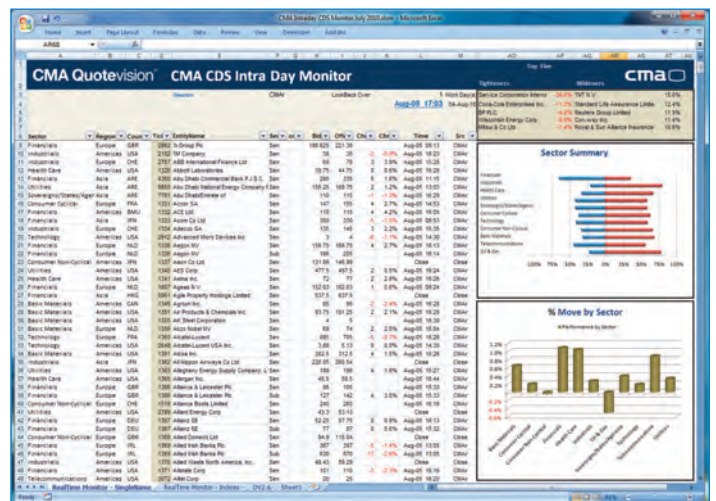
CMA Intraday CDS Monitor July 2010.xlsm - Microsoft Excel

Home Insert Page Layout Formulas Data Review View Developer Add-Ins

CMA Quotevision® CMA CDS Intra Day Monitor

cma

Tighteners Wideners

Service Corporation Intern
Coca-Cola Enterprises Inc.
BP PLC
Weyerhaeuser Co
Mitsui & Co Ltd

TNT N.V.
Standard Life Assurance Limite
Reuters Group Limited
Con-way Inc.
Royal & Sun Alliance Insurance

Aug-05 17:03

| Sector | Region | Country | Ticker | EntityName | Seniority | Bid | Offer | Chg | Time | Src |
|---|---|---|---|---|---|---|---|---|---|---|
| Financials | Europe | GBR | | 3i Group Plc | Sen | | | | Aug-05 | CMAV |
| Industrials | Americas | USA | | 3M Company | Sen | | | | Aug-05 | CMAV |
| Financials | Europe | CHE | | ABB International Finance Ltd | Sen | | | | Aug-05 | CMAV |
| Health Care | Americas | USA | | Abbott Laboratories | Sen | | | | Aug-05 | CMAV |
| Financials | Asia | ARE | | Abu Dhabi National Energy Company PJSC | Sen | | | | Aug-05 | CMAV |
| Consumer Cyclical | Europe | FRA | | Accor SA | Sen | | | | Aug-05 | CMAV |
| Financials | Americas | BMU | | ACE Ltd | Sen | | | | Aug-05 | CMAV |
| Industrials | Europe | CHE | | Adecco SA | Sen | | | | Aug-05 | CMAV |
| Technology | Americas | USA | | Advanced Micro Devices Inc | Sen | | | | Aug-05 | CMAV |
| Financials | Europe | NLD | | Aegon NV | Sen | | | | Aug-05 | CMAV |
| Utilities | Americas | USA | | AES Corp | Sen | | | | Aug-05 | CMAV |
| Health Care | Americas | USA | | Aetna Inc | Sen | | | | Aug-05 | CMAV |
| Financials | Europe | NLD | | Agnes N.V. | Sen | | | | Aug-05 | CMAV |
| Basic Materials | Americas | USA | | Air Products & Chemicals Inc | Sen | | | | Aug-05 | CMAV |
| Basic Materials | Europe | NLD | | Akzo Nobel NV | Sen | | | | Aug-05 | CMAV |
| Technology | Europe | FRA | | Alcatel-Lucent | Sen | | | | Aug-05 | CMAV |
| Health Care | Americas | USA | | Allergan Inc. | Sen | | | | Aug-05 | CMAV |
| Utilities | Americas | USA | | Alliant Energy Corp | Sen | | | | Aug-05 | CMAV |
| Financials | Europe | IRL | | Allied Irish Banks Plc | Sen | | | | Aug-05 | CMAV |
| Industrials | Americas | USA | | Allied Waste North America, Inc. | Sen | | | | Aug-05 | CMAV |
| Telecommunications | Americas | USA | | Alltel Corp | Sen | | | | Aug-05 | CMAV |

Sector Summary

Financials
Industrials
Health Care
Utilities
Sovereigns/Supra/Agency
Consumer Cyclical
Technology
Consumer Non-Cyclical
Basic Materials
Telecommunications
Oil & Gas

100% 75% 50% 25% 0% 25% 50% 75% 100%

% Move by Sector

% Performance by Sector

1.2%
1.0%
0.8%
0.6%
0.4%
0.2%
0.0%
-0.2%
-0.4%
-0.6%

Ready

RealTime Monitor - SingleName | RealTime Monitor - Indices | DV2.6 | Sheet1